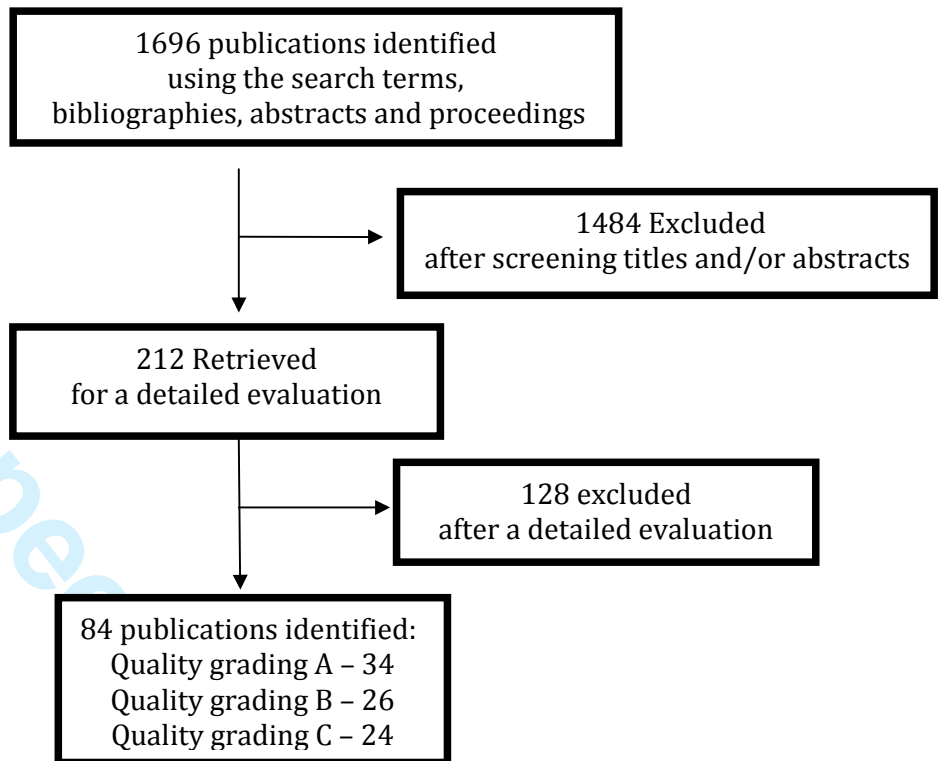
1696 publications identified
using the search terms,
bibliographies, abstracts and proceedings

1484 Excluded
after screening titles and/or abstracts

212 Retrieved
for a detailed evaluation

128 excluded
after a detailed evaluation

84 publications identified:
Quality grading A – 34
Quality grading B – 26
Quality grading C – 24